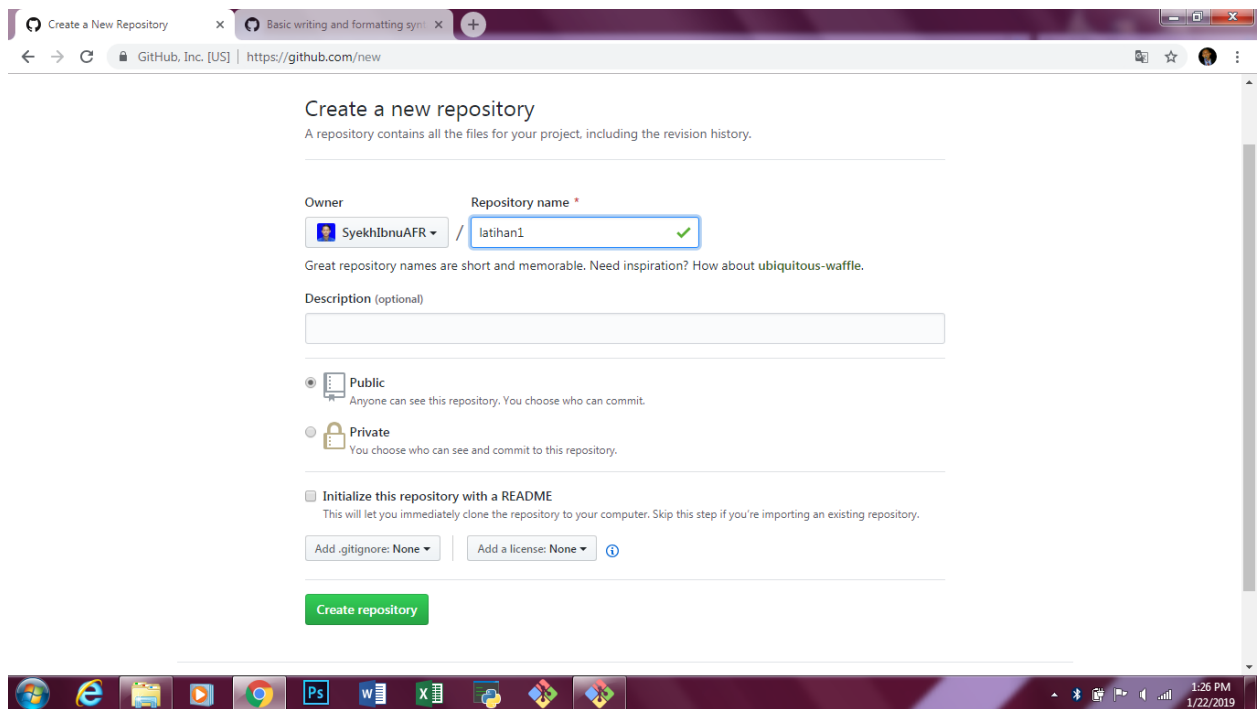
Create a New Repository ×
Basic writing and formatting synt ×

GitHub, Inc. [US] | https://github.com/new

Create a new repository
A repository contains all the files for your project, including the revision history.

Owner
SyekhIbnuAFR ▾
/
Repository name *
latihan1

Great repository names are short and memorable. Need inspiration? How about ubiquitous-waffle.

Description (optional)

Public
Anyone can see this repository. You choose who can commit.

Private
You choose who can see and commit to this repository.

Initialize this repository with a README
This will let you immediately clone the repository to your computer. Skip this step if you're importing an existing repository.

Add .gitignore: None ▾
Add a license: None ▾

Create repository

Ps
W
X

1:26 PM
1/22/2019